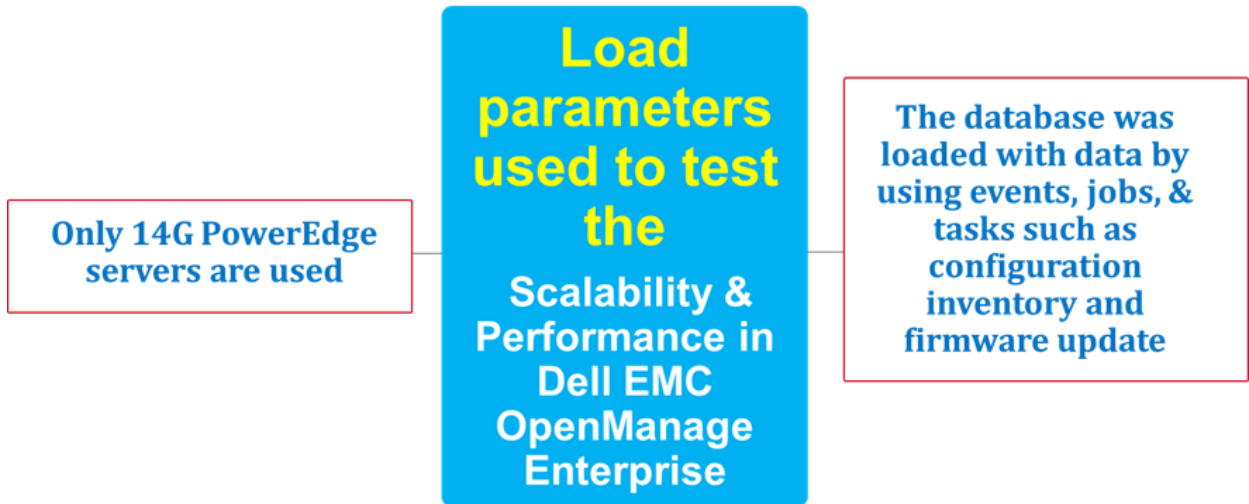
Load parameters used to test the

Scalability & Performance in Dell EMC OpenManage Enterprise

Only 14G PowerEdge servers are used

The database was loaded with data by using events, jobs, & tasks such as configuration inventory and firmware update